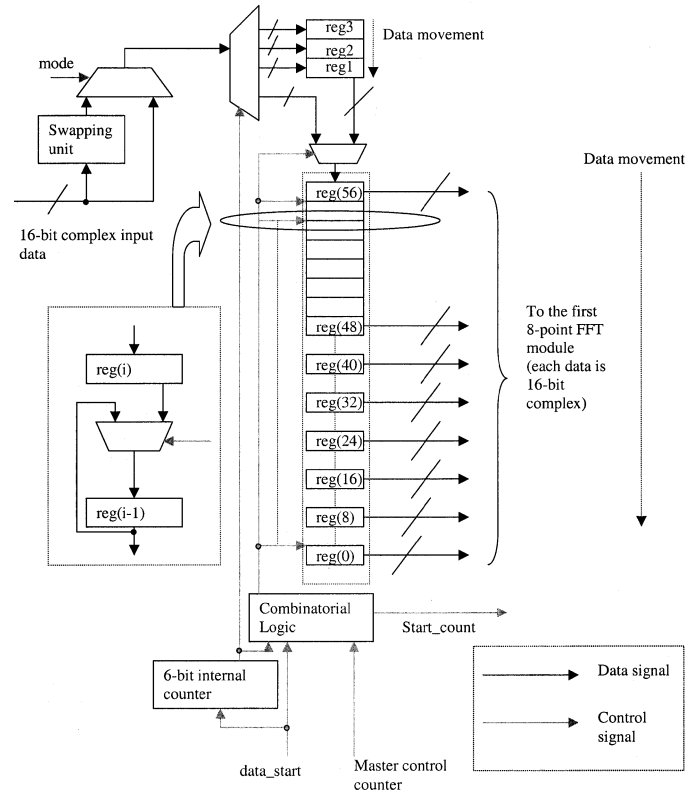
reg3
reg2
reg1
Data movement

mode

Swapping unit

16-bit complex input data

Data movement

reg(56)

reg(48)
reg(40)
reg(32)
reg(24)
reg(16)
reg(8)
reg(0)

To the first 8-point FFT module (each data is 16-bit complex)

reg(i)

reg(i-1)

Combinatorial Logic

Start_count

6-bit internal counter

data_start

Master control counter

Data signal

Control signal